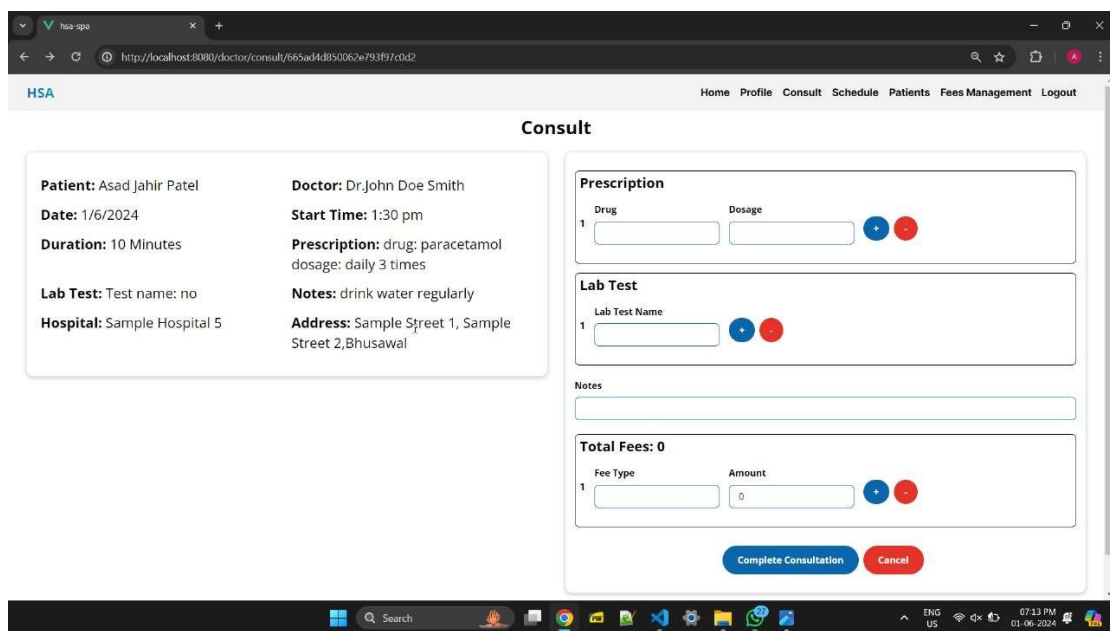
hsa-spa

http://localhost:8080/doctor/consult/665ad4d850062e793f97c0d2

HSA

Home Profile Consult Schedule Patients Fees Management Logout

Consult

Patient: Asad Jahir Patel
Doctor: Dr.John Doe Smith
Date: 1/6/2024
Start Time: 1:30 pm
Duration: 10 Minutes
Prescription: drug: paracetamol dosage: daily 3 times
Lab Test: Test name: no
Notes: drink water regularly
Hospital: Sample Hospital 5
Address: Sample Street 1, Sample Street 2,Bhusawal

Prescription
Drug
Dosage
1
+
-

Lab Test
Lab Test Name
1
+
-

Notes

Total Fees: 0
Fee Type
Amount
1
0
+
-

Complete Consultation
Cancel

Search

ENG
US
07:13 PM
01-06-2024